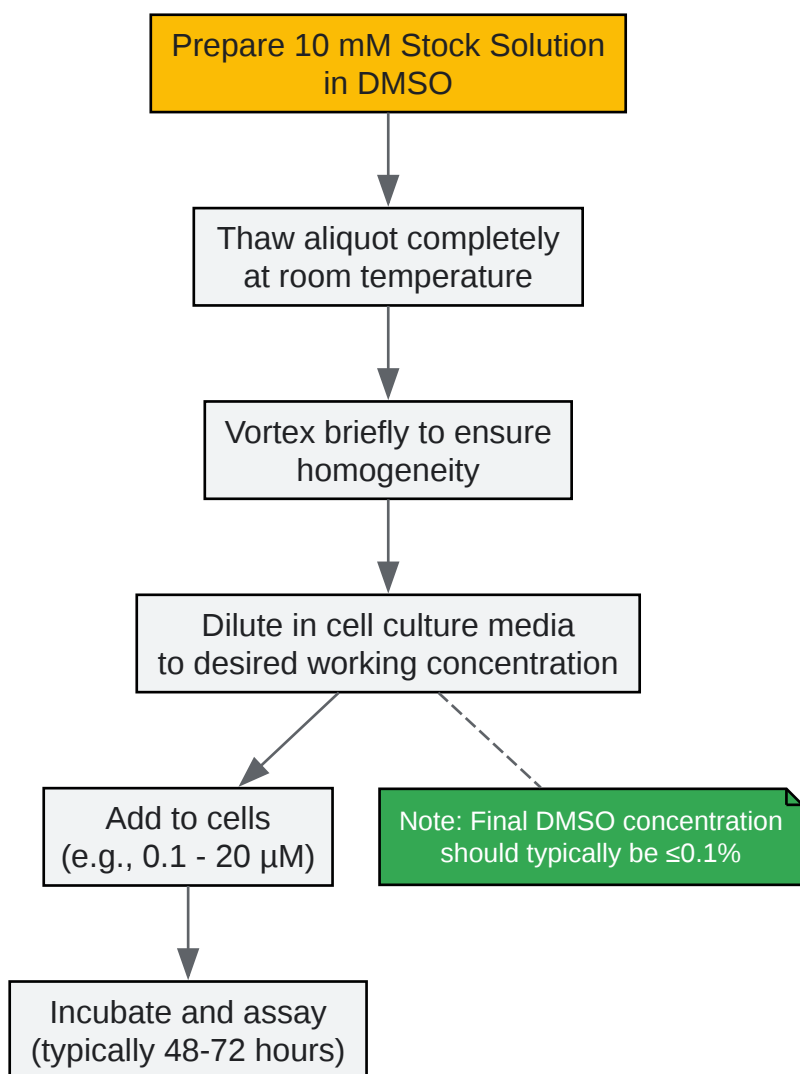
Prepare 10 mM Stock Solution in DMSO

Thaw aliquot completely at room temperature

Vortex briefly to ensure homogeneity

Dilute in cell culture media to desired working concentration

Add to cells (e.g., 0.1 - 20 μM)

Note: Final DMSO concentration should typically be ≤0.1%

Incubate and assay (typically 48-72 hours)